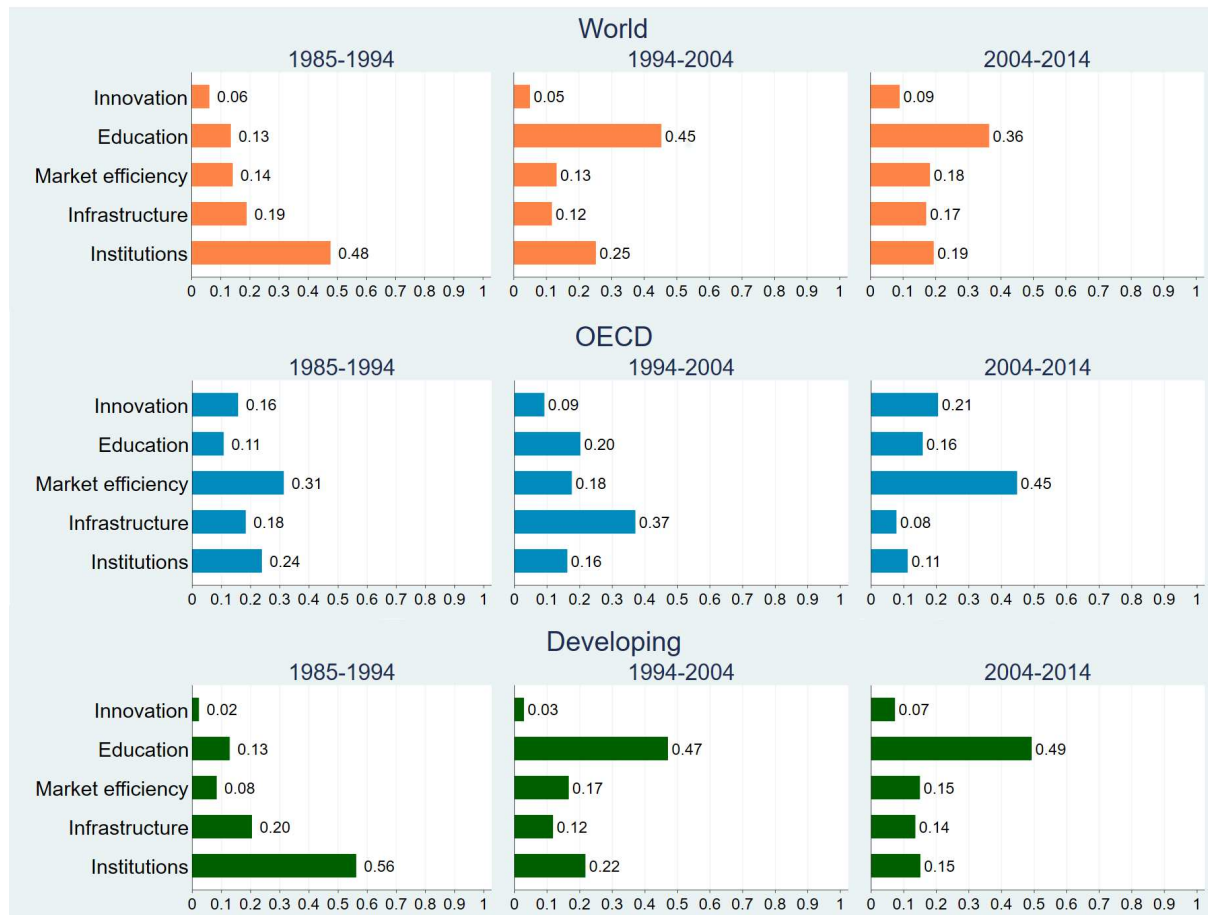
World

1985-1994

| | |
|---|---|
| Innovation | 0.06 |
| Education | 0.13 |
| Market efficiency | 0.14 |
| Infrastructure | 0.19 |
| Institutions | 0.48 |

0 0.1 0.2 0.3 0.4 0.5 0.6 0.7 0.8 0.9 1

1994-2004

| | |
|---|---|
| Innovation | 0.05 |
| Education | 0.45 |
| Market efficiency | 0.13 |
| Infrastructure | 0.12 |
| Institutions | 0.25 |

0 0.1 0.2 0.3 0.4 0.5 0.6 0.7 0.8 0.9 1

2004-2014

| | |
|---|---|
| Innovation | 0.09 |
| Education | 0.36 |
| Market efficiency | 0.18 |
| Infrastructure | 0.17 |
| Institutions | 0.19 |

0 0.1 0.2 0.3 0.4 0.5 0.6 0.7 0.8 0.9 1

OECD

1985-1994

| | |
|---|---|
| Innovation | 0.16 |
| Education | 0.11 |
| Market efficiency | 0.31 |
| Infrastructure | 0.18 |
| Institutions | 0.24 |

0 0.1 0.2 0.3 0.4 0.5 0.6 0.7 0.8 0.9 1

1994-2004

| | |
|---|---|
| Innovation | 0.09 |
| Education | 0.20 |
| Market efficiency | 0.18 |
| Infrastructure | 0.37 |
| Institutions | 0.16 |

0 0.1 0.2 0.3 0.4 0.5 0.6 0.7 0.8 0.9 1

2004-2014

| | |
|---|---|
| Innovation | 0.21 |
| Education | 0.16 |
| Market efficiency | 0.45 |
| Infrastructure | 0.08 |
| Institutions | 0.11 |

0 0.1 0.2 0.3 0.4 0.5 0.6 0.7 0.8 0.9 1

Developing

1985-1994

| | |
|---|---|
| Innovation | 0.02 |
| Education | 0.13 |
| Market efficiency | 0.08 |
| Infrastructure | 0.20 |
| Institutions | 0.56 |

0 0.1 0.2 0.3 0.4 0.5 0.6 0.7 0.8 0.9 1

1994-2004

| | |
|---|---|
| Innovation | 0.03 |
| Education | 0.47 |
| Market efficiency | 0.17 |
| Infrastructure | 0.12 |
| Institutions | 0.22 |

0 0.1 0.2 0.3 0.4 0.5 0.6 0.7 0.8 0.9 1

2004-2014

| | |
|---|---|
| Innovation | 0.07 |
| Education | 0.49 |
| Market efficiency | 0.15 |
| Infrastructure | 0.14 |
| Institutions | 0.15 |

0 0.1 0.2 0.3 0.4 0.5 0.6 0.7 0.8 0.9 1